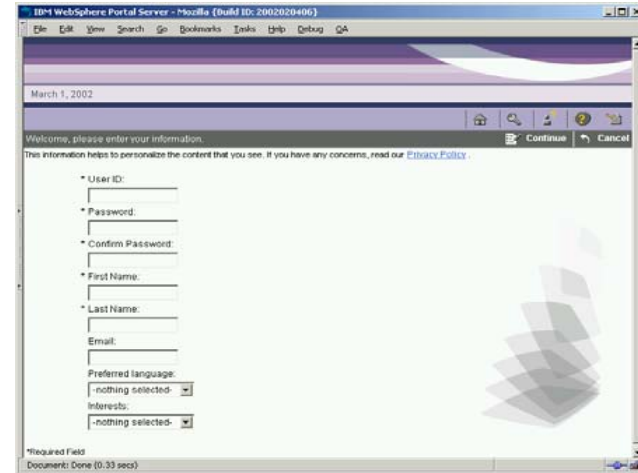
IBM WebSphere Portal Server - Mozilla {Build ID: 2002020406}

File Edit View Search Go Bookmarks Tasks Help Debug QA

March 1, 2002

Welcome, please enter your information.

Continue Cancel

This information helps to personalize the content that you see. If you have any concerns, read our Privacy Policy .

* User ID:

* Password:

* Confirm Password:

* First Name:

* Last Name:

Email:

Preferred language:

-nothing selected-

Interests:

-nothing selected-

*Required Field

Document: Done (0.33 secs)